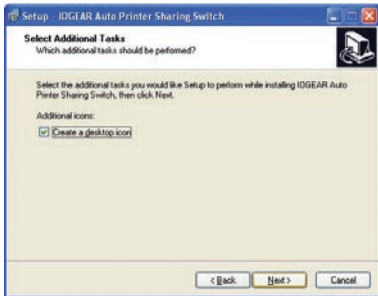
Setup - IOGEAR Auto Printer Sharing Switch

Select Additional Tasks
Which additional tasks should be performed?

Select the additional tasks you would like Setup to perform while installing IOGEAR Auto Printer Sharing Switch, then click Next.

Additional icons:

Create a desktop icon

< Back
Next >
Cancel